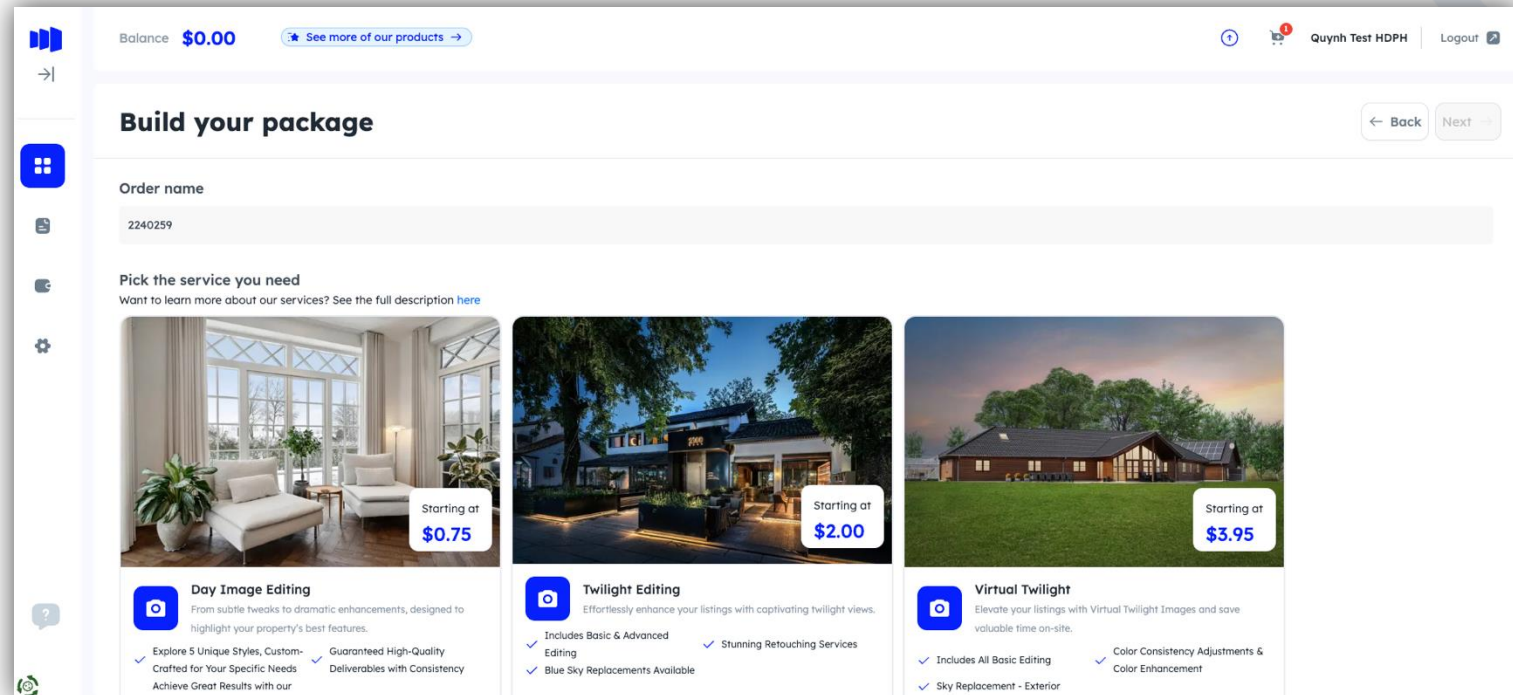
Balance $0.00

See more of our products →

1

Quynh Test HDPH

Logout

Build your package

← Back

Next →

Order name

2240259

Pick the service you need

Want to learn more about our services? See the full description here

Starting at
$0.75

Day Image Editing

From subtle tweaks to dramatic enhancements, designed to highlight your property's best features.

Explore 5 Unique Styles, Custom-Crafted for Your Specific Needs

Guaranteed High-Quality Deliverables with Consistency

Achieve Great Results with our

Starting at
$2.00

Twilight Editing

Effortlessly enhance your listings with captivating twilight views.

Includes Basic & Advanced Editing

Stunning Retouching Services

Blue Sky Replacements Available

Starting at
$3.95

Virtual Twilight

Elevate your listings with Virtual Twilight Images and save valuable time on-site.

Includes All Basic Editing

Color Consistency Adjustments & Color Enhancement

Sky Replacement - Exterior